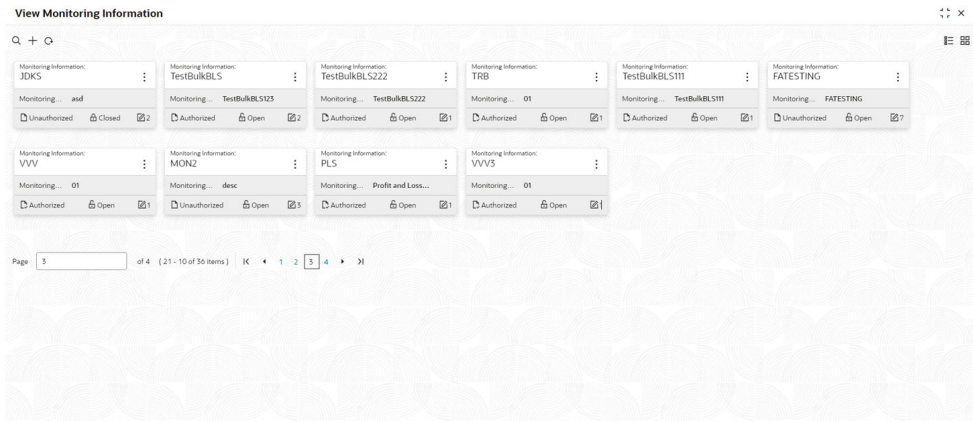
View Monitoring Information

Monitoring Information:
JDKS
Monitoring... asd
Unauthorized Closed 2

Monitoring Information:
TestBulkBLS
Monitoring... TestBulkBLS123
Authorized Open 2

Monitoring Information:
TestBulkBLS222
Monitoring... TestBulkBLS222
Authorized Open 1

Monitoring Information:
TRB
Monitoring... 01
Authorized Open 1

Monitoring Information:
TestBulkBLS111
Monitoring... TestBulkBLS111
Authorized Open 1

Monitoring Information:
FATESTING
Monitoring... FATESTING
Unauthorized Open 7

Monitoring Information:
VVV
Monitoring... 01
Authorized Open 1

Monitoring Information:
MON2
Monitoring... desc
Unauthorized Open 3

Monitoring Information:
PLS
Monitoring... Profit and Loss...
Authorized Open 1

Monitoring Information:
VVV3
Monitoring... 01
Authorized Open 1

Page 3 of 4 ( 21 - 10 of 36 items ) 1 2 3 4